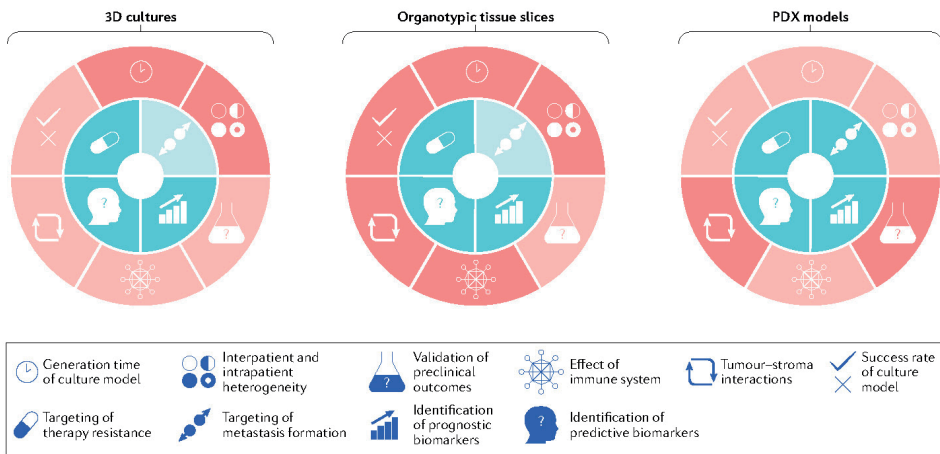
3D cultures

Organotypic tissue slices

PDX models

Generation time of culture model

Interpatient and intrapatient heterogeneity

Validation of preclinical outcomes

Effect of immune system

Tumour–stroma interactions

Success rate of culture model

Targeting of therapy resistance

Targeting of metastasis formation

Identification of prognostic biomarkers

Identification of predictive biomarkers